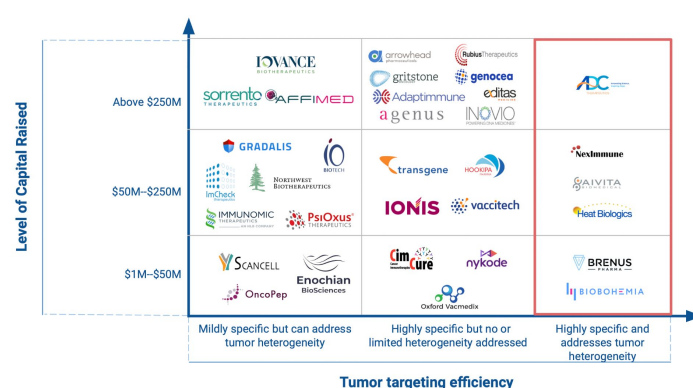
Level of Capital Raised

Above $250M

IOVANCE BIOTHERAPEUTICS

Sorrento THERAPEUTICS

AFFIMED

arrowhead pharmaceuticals

Rubius Therapeutics

gritstone

genocea

Adaptimmune

editas MEDICINE

agenus

INOVIO

ADC

$50M–$250M

GRADALIS

IO BIOTECH

ImCheck therapeutics

NORTHWEST BIOTHERAPEUTICS

IMMUNOMIC THERAPEUTICS

PsiOxus THERAPEUTICS

transgene

HOOKIPA

IONIS

vaccitech

NexImmune

AIVITA

Heat Biologics

$1M–$50M

SCANCELL

Enochian BioSciences

OncoPep

CimCure

nykode

Oxford Vacmedix

BRENUS PHARMA

BIOBOHEMIA

Mildly specific but can address tumor heterogeneity

Highly specific but no or limited heterogeneity addressed

Highly specific and addresses tumor heterogeneity

Tumor targeting efficiency